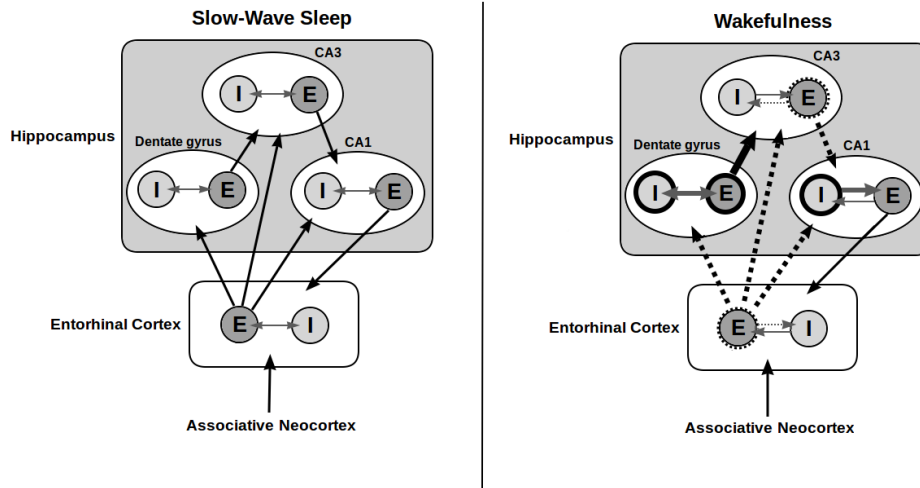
Slow-Wave Sleep

CA3

I E

Hippocampus

Dentate gyrus

CA1

I E

I E

Entorhinal Cortex

E I

Associative Neocortex

Wakefulness

CA3

I E

Hippocampus

Dentate gyrus

CA1

I E

I E

Entorhinal Cortex

E I

Associative Neocortex